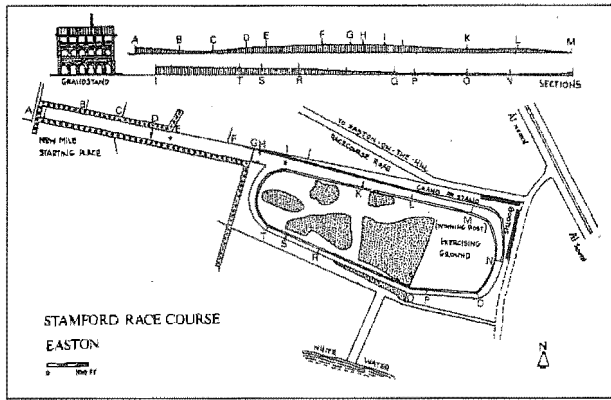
A B C D E F G H I K L M

GRANDSTAND

I T S R G P O V SECTIONS

A B C D E

NEW MILE STARTING PLACE

F G H I

TO EASTON-ON-THE-HILL

RACECOURSE ROAD

GRAND STAND

K L M

(WINNING POST)

EXERCISING GROUND

N

T S R

P O

A1 road

A1 South

WHITE WATER

STAMFORD RACE COURSE

EASTON

0 1000 FT

N